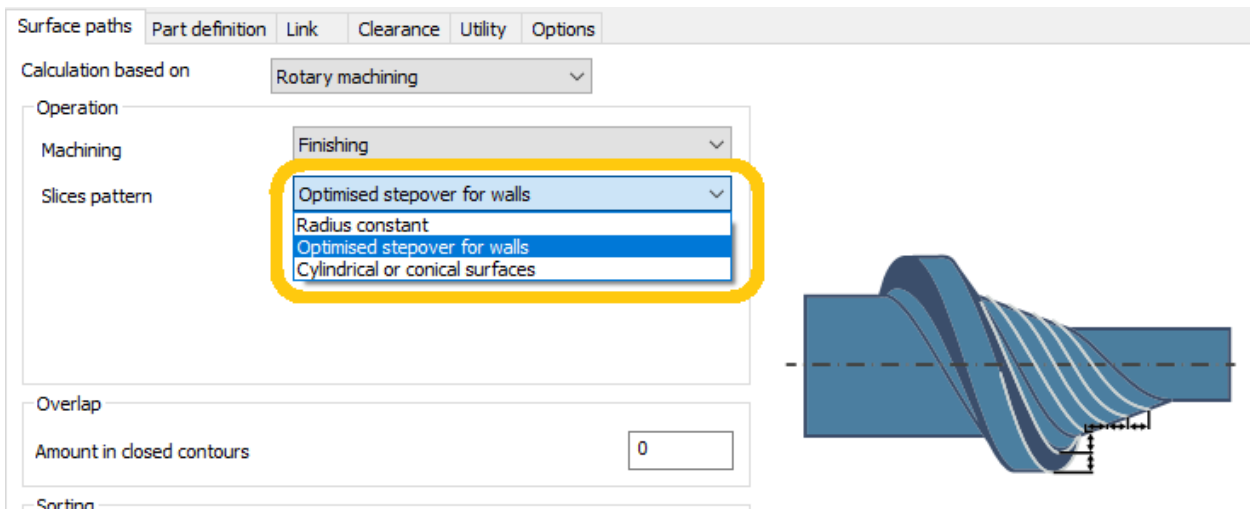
Surface paths | Part definition | Link | Clearance | Utility | Options

Calculation based on
Rotary machining

Operation
Machining
Finishing
Slices pattern
Optimised stepover for walls
Radius constant
Optimised stepover for walls
Cylindrical or conical surfaces

Overlap
Amount in closed contours
0

Sorting